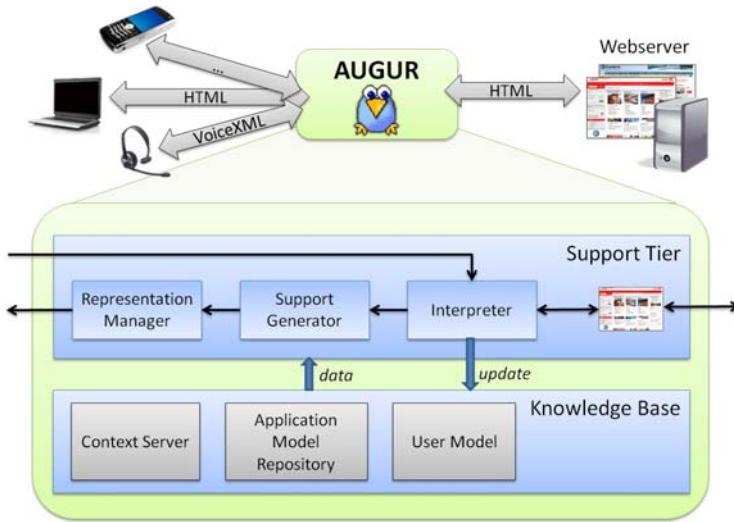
AUGUR

...

HTML

VoiceXML

HTML

Webserver

Support Tier

Representation Manager

Support Generator

Interpreter

data

update

Knowledge Base

Context Server

Application Model Repository

User Model